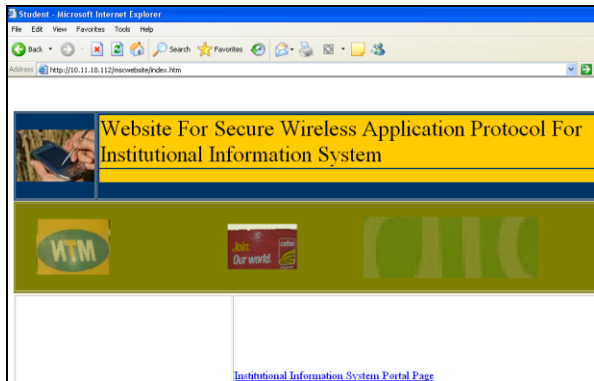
Student - Microsoft Internet Explorer

File Edit View Favorites Tools Help

Back Search Favorites

Address http://10.11.10.112/mscwebsite/index.htm

Website For Secure Wireless Application Protocol For Institutional Information System

MTN

Join. Our world. celtel

Institutional Information System Portal Page